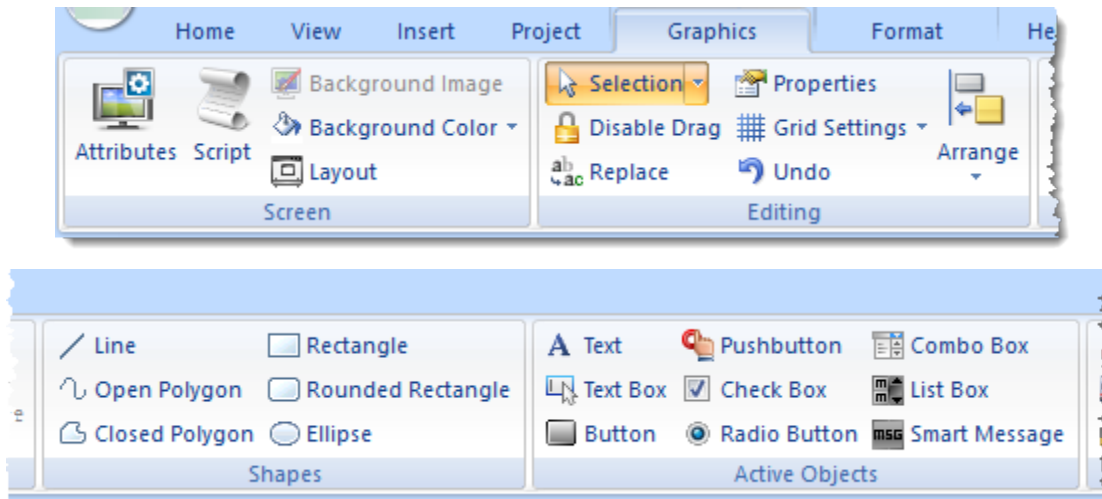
Home View Insert Project Graphics Format He

Attributes Script Background Image Background Color Layout
Screen

Selection Properties Disable Drag Grid Settings Replace Undo Arrange
Editing

Line Rectangle Open Polygon Rounded Rectangle Closed Polygon Ellipse
Shapes

Text Pushbutton Combo Box Text Box Check Box List Box Button Radio Button Smart Message
Active Objects